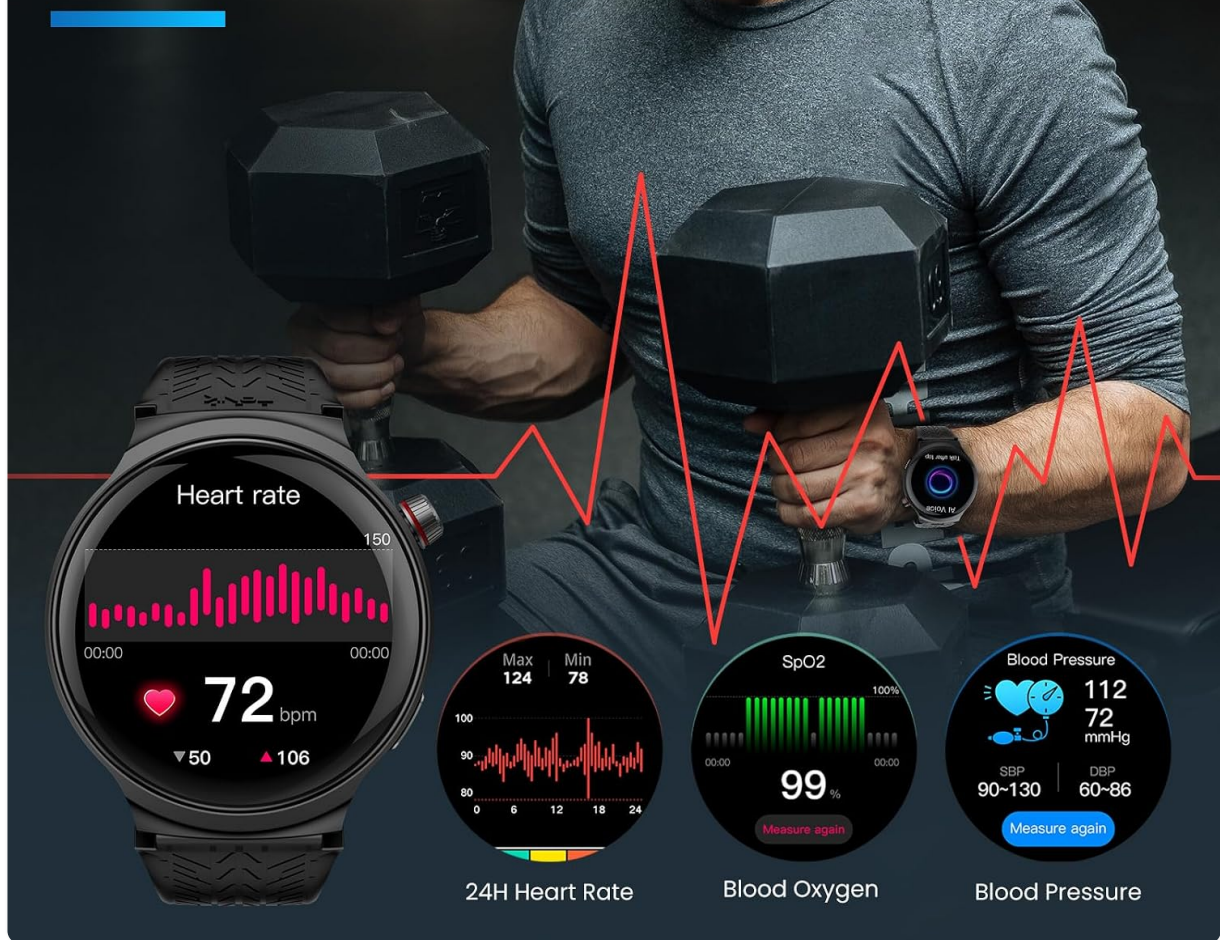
Heart rate

150

00:00 00:00

72 bpm

▼50 ▲106

Max 124 | Min 78

100
90
80
0 6 12 18 24

24H Heart Rate

SpO2

100%

00:00 00:00

99 %

Measure again

Blood Oxygen

Blood Pressure

112
72
mmHg

SBP 90~130 | DBP 60~86

Measure again

Blood Pressure